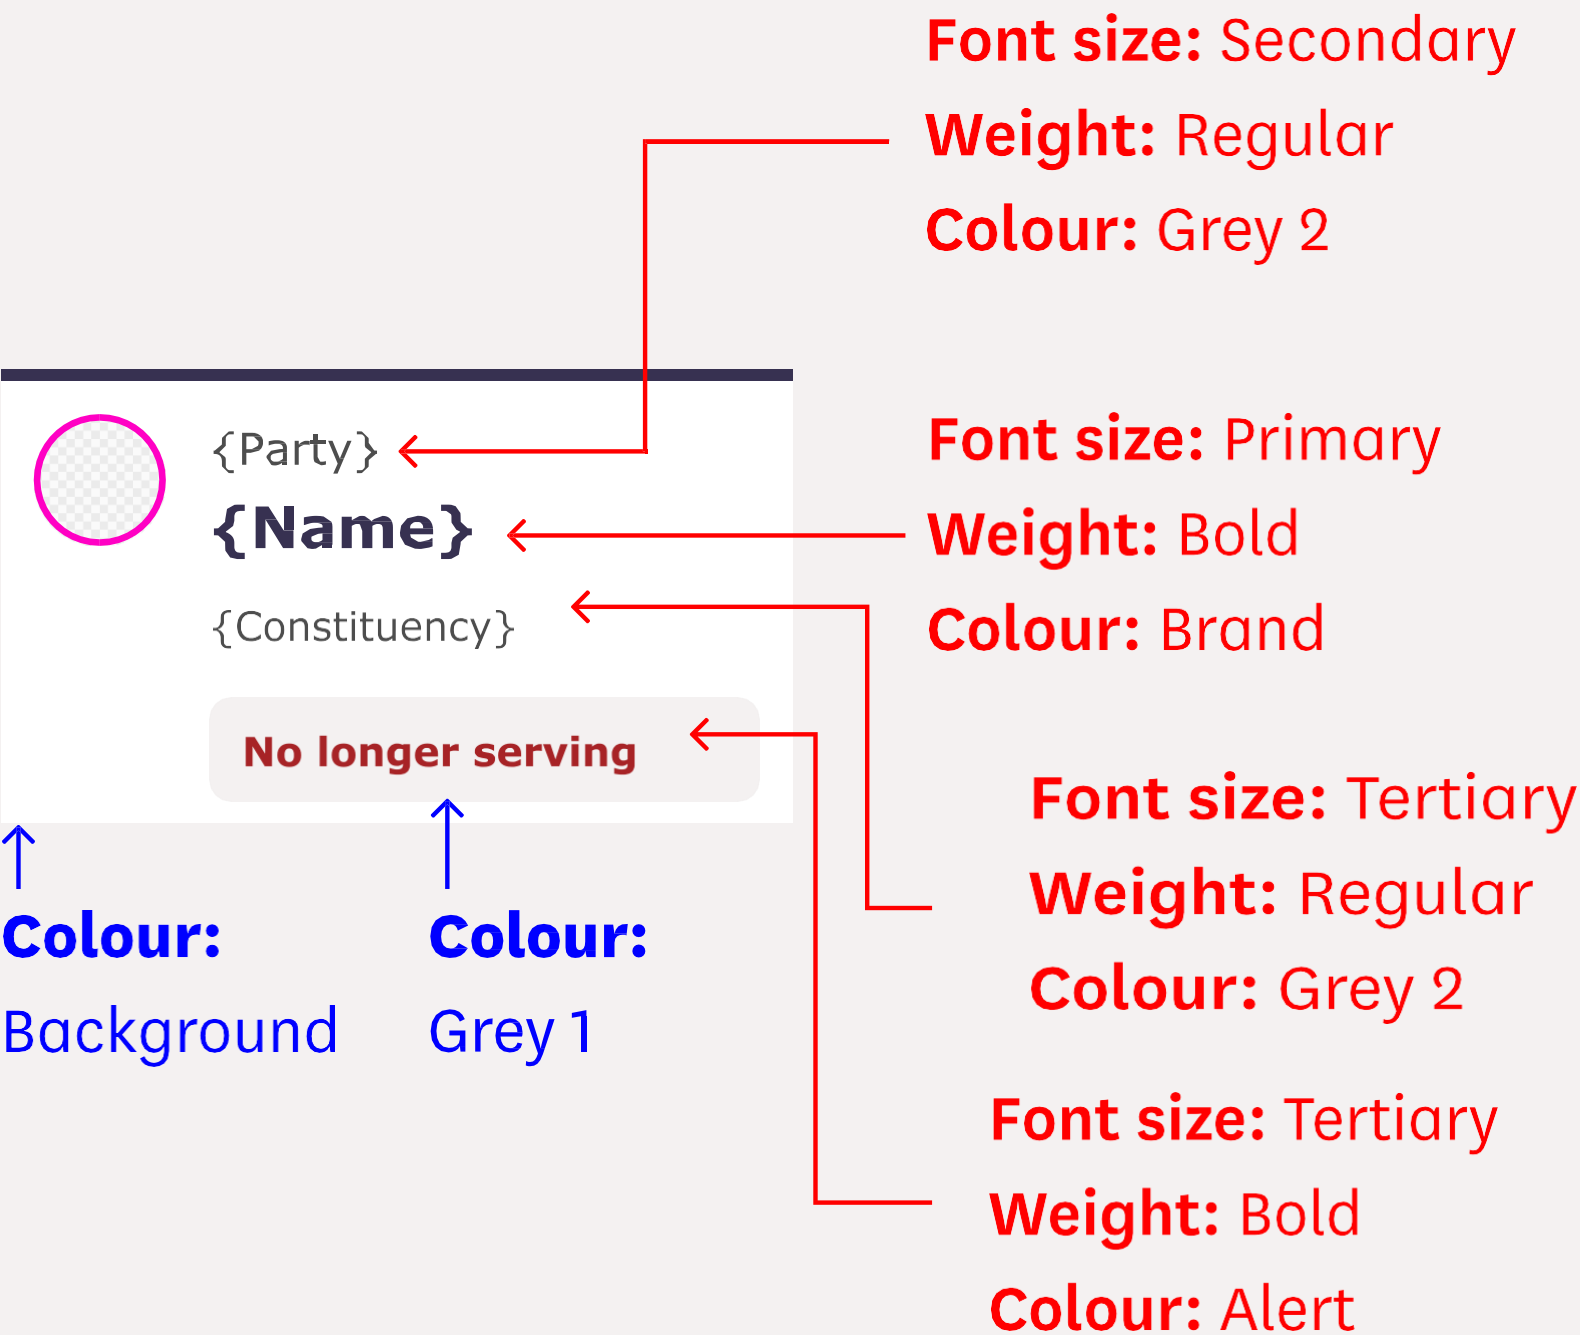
Font size: Secondary
Weight: Regular
Colour: Grey 2

{Party}
{Name}
{Constituency}

Font size: Primary
Weight: Bold
Colour: Brand

No longer serving

Font size: Tertiary
Weight: Regular
Colour: Grey 2

Colour: Background

Colour: Grey 1

Font size: Tertiary
Weight: Bold
Colour: Alert